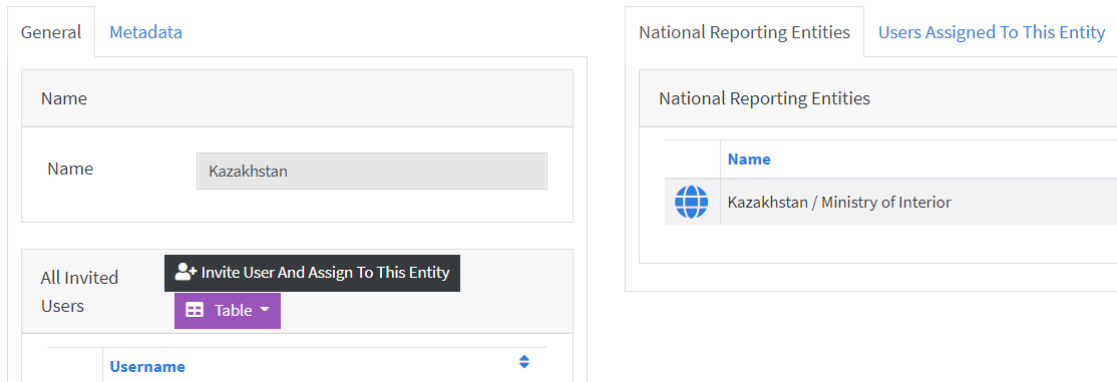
General Metadata

Name

Name Kazakhstan

All Invited Users

Invite User And Assign To This Entity

Table

| | Username |
|---|---|

National Reporting Entities Users Assigned To This Entity

National Reporting Entities

| | Name |
|---|---|
| | Kazakhstan / Ministry of Interior |